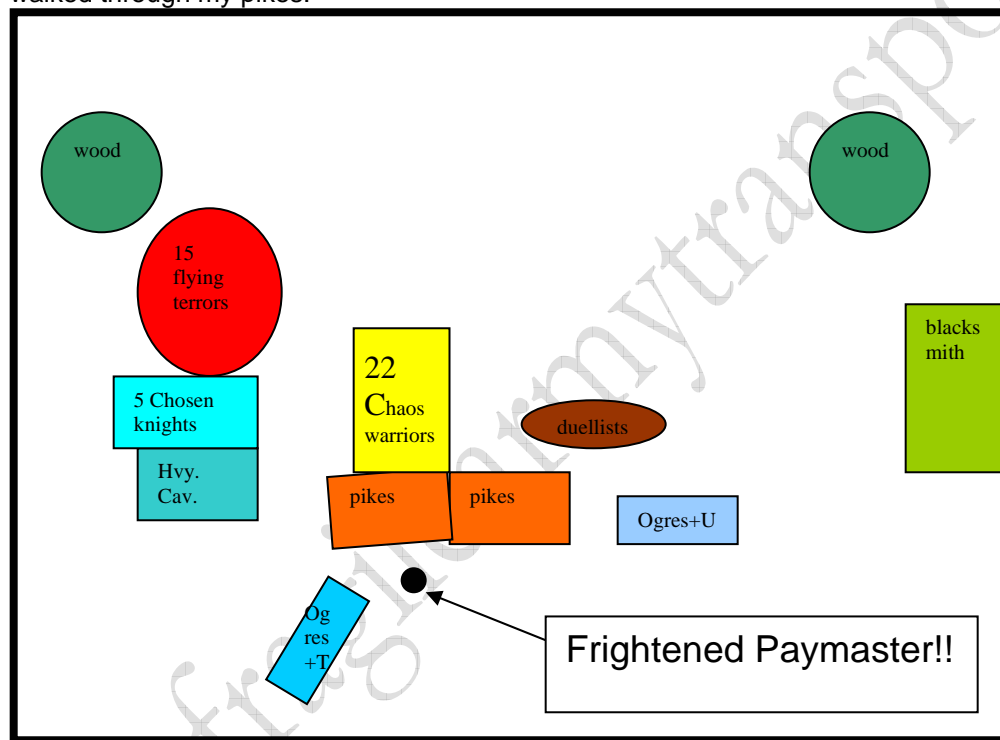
walked through my pikes.

wood

wood

15 flying terrors

5 Chosen knights

Hvy. Cav.

22 Chaos warriors

duellists

blacks mith

pikes

pikes

Ogres+U

Og res +T

Frightened Paymaster!!

fragilearmytransport